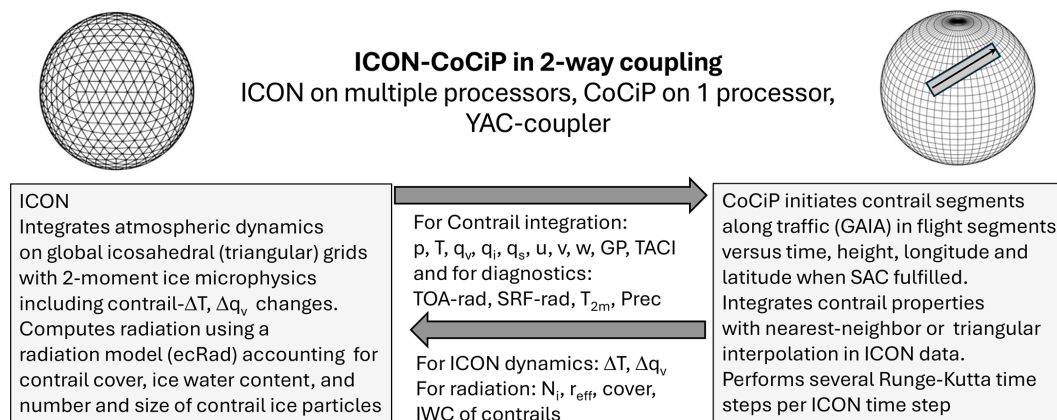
**ICON-CoCiP in 2-way coupling**
ICON on multiple processors, CoCiP on 1 processor, YAC-coupler

ICON
Integrates atmospheric dynamics on global icosahedral (triangular) grids with 2-moment ice microphysics including contrail-$\Delta T$, $\Delta q_v$ changes.
Computes radiation using a radiation model (ecRad) accounting for contrail cover, ice water content, and number and size of contrail ice particles

For Contrail integration:
p, T, $q_v$, $q_i$, $q_s$, u, v, w, GP, TACI
and for diagnostics:
TOA-rad, SRF-rad, $T_{2m}$, Prec

For ICON dynamics: $\Delta T$, $\Delta q_v$
For radiation: $N_i$, $r_{eff}$, cover, IWC of contrails

CoCiP initiates contrail segments along traffic (GAIA) in flight segments versus time, height, longitude and latitude when SAC fulfilled.
Integrates contrail properties with nearest-neighbor or triangular interpolation in ICON data.
Performs several Runge-Kutta time steps per ICON time step